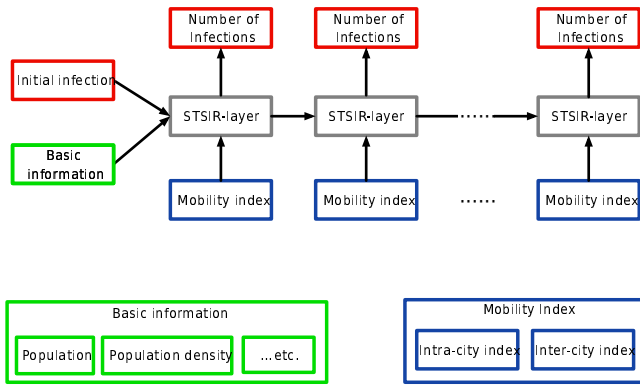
Number of Infections

Number of Infections

Number of Infections

Initial infection

STSIR-layer

STSIR-layer

......

STSIR-layer

Basic information

Mobility index

Mobility index

......

Mobility index

Basic information

Population

Population density

...etc.

Mobility Index

Intra-city index

Inter-city index